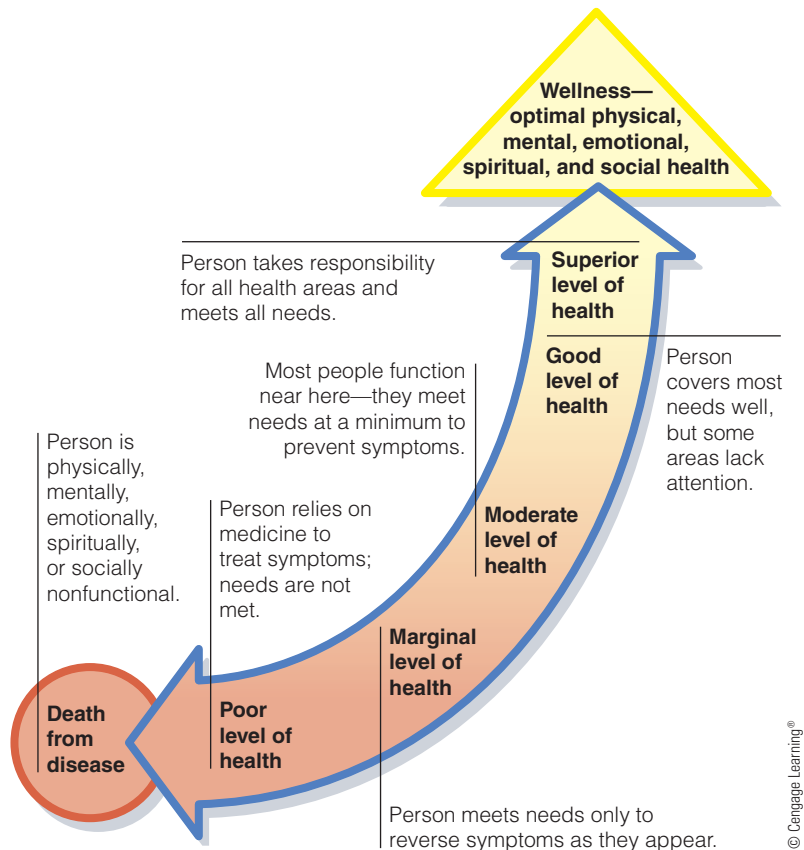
Wellness—optimal physical, mental, emotional, spiritual, and social health

Person takes responsibility for all health areas and meets all needs.

Superior level of health

Good level of health

Person covers most needs well, but some areas lack attention.

Most people function near here—they meet needs at a minimum to prevent symptoms.

Moderate level of health

Person is physically, mentally, emotionally, spiritually, or socially nonfunctional.

Person relies on medicine to treat symptoms; needs are not met.

Marginal level of health

Death from disease

Poor level of health

Person meets needs only to reverse symptoms as they appear.

© Cengage Learning®